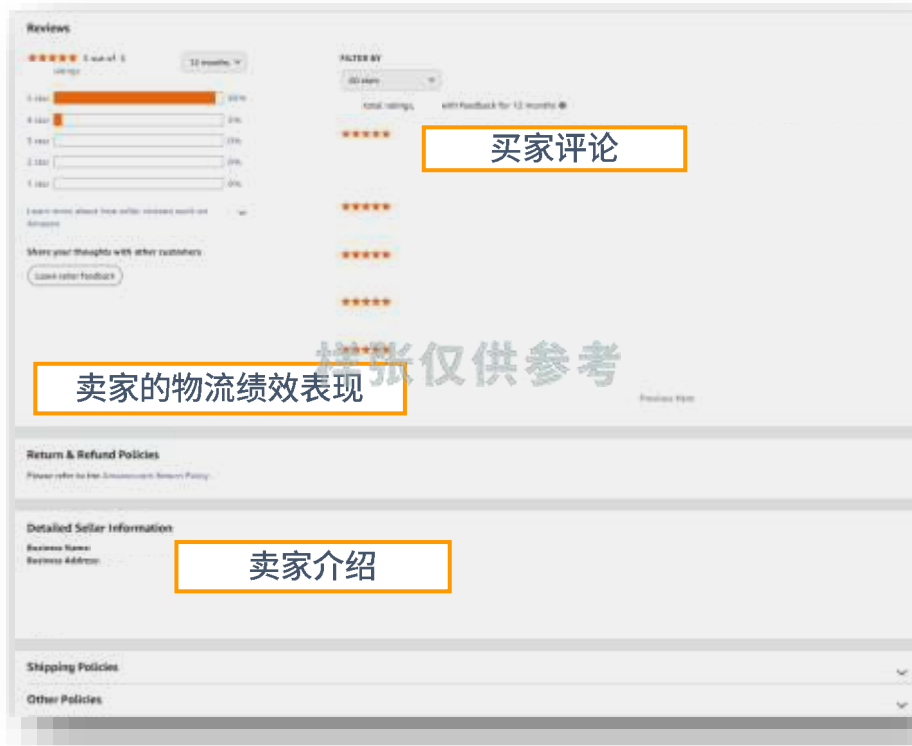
Reviews

5 out of 5
ratings

12 months

5 star 100%
4 star 0%
3 star 0%
2 star 0%
1 star 0%

Learn more about how seller reviews work on Amazon

Share your thoughts with other customers

Leave seller feedback

FILTER BY

All stars

total ratings, with feedback for 12 months

买家评论

卖家的物流绩效表现

图片仅供参考

Previous Next

Return & Refund Policies

Please refer to the Amazon.com Return Policy

Detailed Seller Information

Business Name:
Business Address:

卖家介绍

Shipping Policies

Other Policies